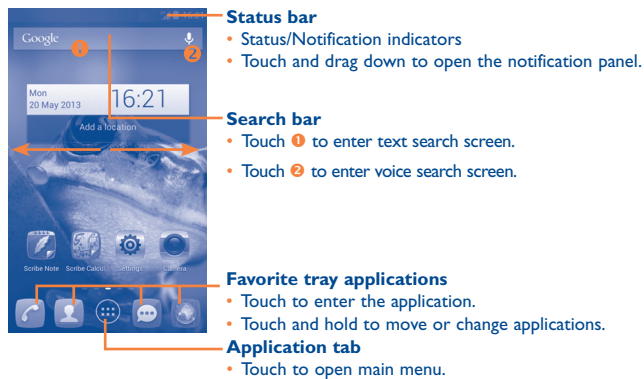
Google

Mon
20 May 2013

16:21

Add a location

Scribe Note Scribe Calcul Settings Camera

Status bar
• Status/Notification indicators
• Touch and drag down to open the notification panel.

Search bar
• Touch ❶ to enter text search screen.
• Touch ❷ to enter voice search screen.

Favorite tray applications
• Touch to enter the application.
• Touch and hold to move or change applications.

Application tab
• Touch to open main menu.